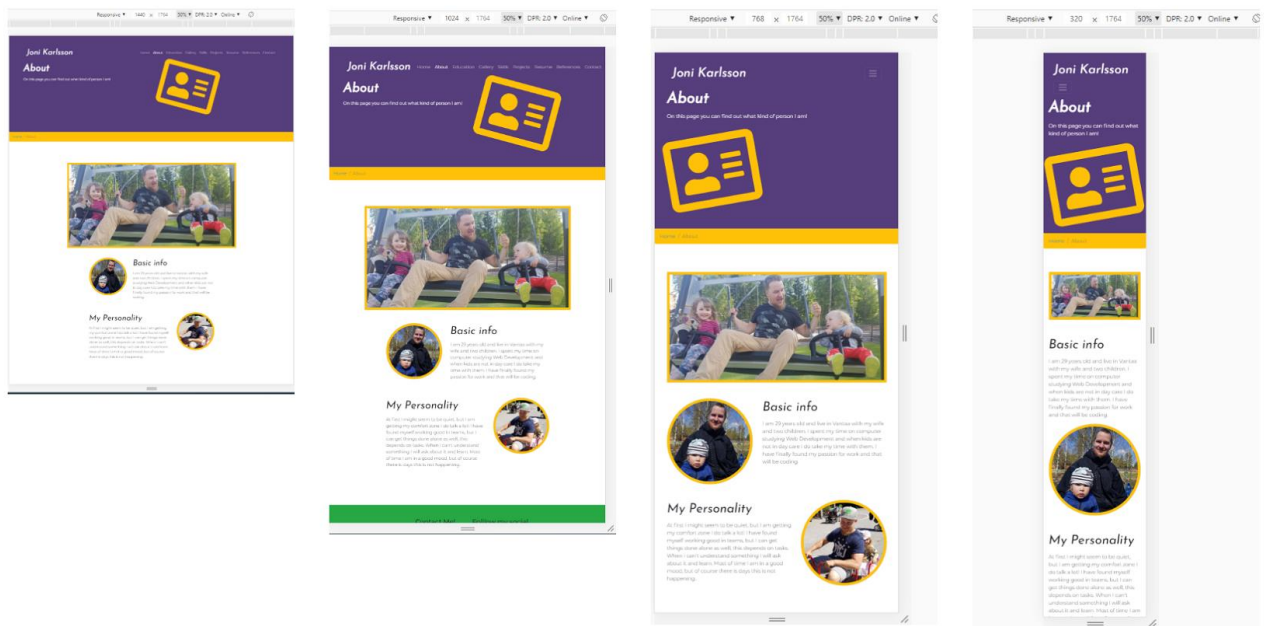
Responsive ▾ 1440 x 1764 30% ▾ DPR: 2.0 ▾ Online ▾

Joni Karlsson

Home About Education Gallery Skills Projects Resume References Contact

About

On this page you can find out what kind of person I am!

Basic info

My Personality

Responsive ▾ 1024 x 1764 30% ▾ DPR: 2.0 ▾ Online ▾

Joni Karlsson

Home About Education Gallery Skills Projects Resume References Contact

About

On this page you can find out what kind of person I am!

Home / About

Basic info

I am 29 years old and live in Vantaa with my wife and two children. I spend my time on computer studying Web Development and when kids are not in day care I do take my time with them. I have finally found my passion for work and that will be coding.

My Personality

At first I might seem to be quiet, but I am getting my comfort zone i do talk a lot. I have found myself working good in teams, but I can get things done alone as well, this depends on tasks. When I can't understand something I will ask about it and learn. Most of time I am in a good mood but of course there is days this is not happening.

Contact Me! Follow my social

Responsive ▾ 768 x 1764 50% ▾ DPR: 2.0 ▾ Online ▾

Joni Karlsson

About

On this page you can find out what kind of person I am!

Home / About

Basic info

I am 29 years old and live in Vantaa with my wife and two children. I spend my time on computer studying Web Development and when kids are not in day care I do take my time with them. I have finally found my passion for work and that will be coding.

My Personality

At first I might seem to be quiet, but I am getting my comfort zone i do talk a lot. I have found myself working good in teams, but I can get things done alone as well, this depends on tasks. When I can't understand something I will ask about it and learn. Most of time I am in a good mood but of course there is days this is not happening.

Responsive ▾ 320 x 1764 50% ▾ DPR: 2.0 ▾ Online ▾

Joni Karlsson

About

On this page you can find out what kind of person I am!

Home / About

Basic info

I am 29 years old and live in Vantaa with my wife and two children. I spend my time on computer studying Web Development and when kids are not in day care I do take my time with them. I have finally found my passion for work and that will be coding.

My Personality

At first I might seem to be quiet, but I am getting my comfort zone i do talk a lot. I have found myself working good in teams, but I can get things done alone as well, this depends on tasks. When I can't understand something I will ask about it and learn. Most of time I am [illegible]